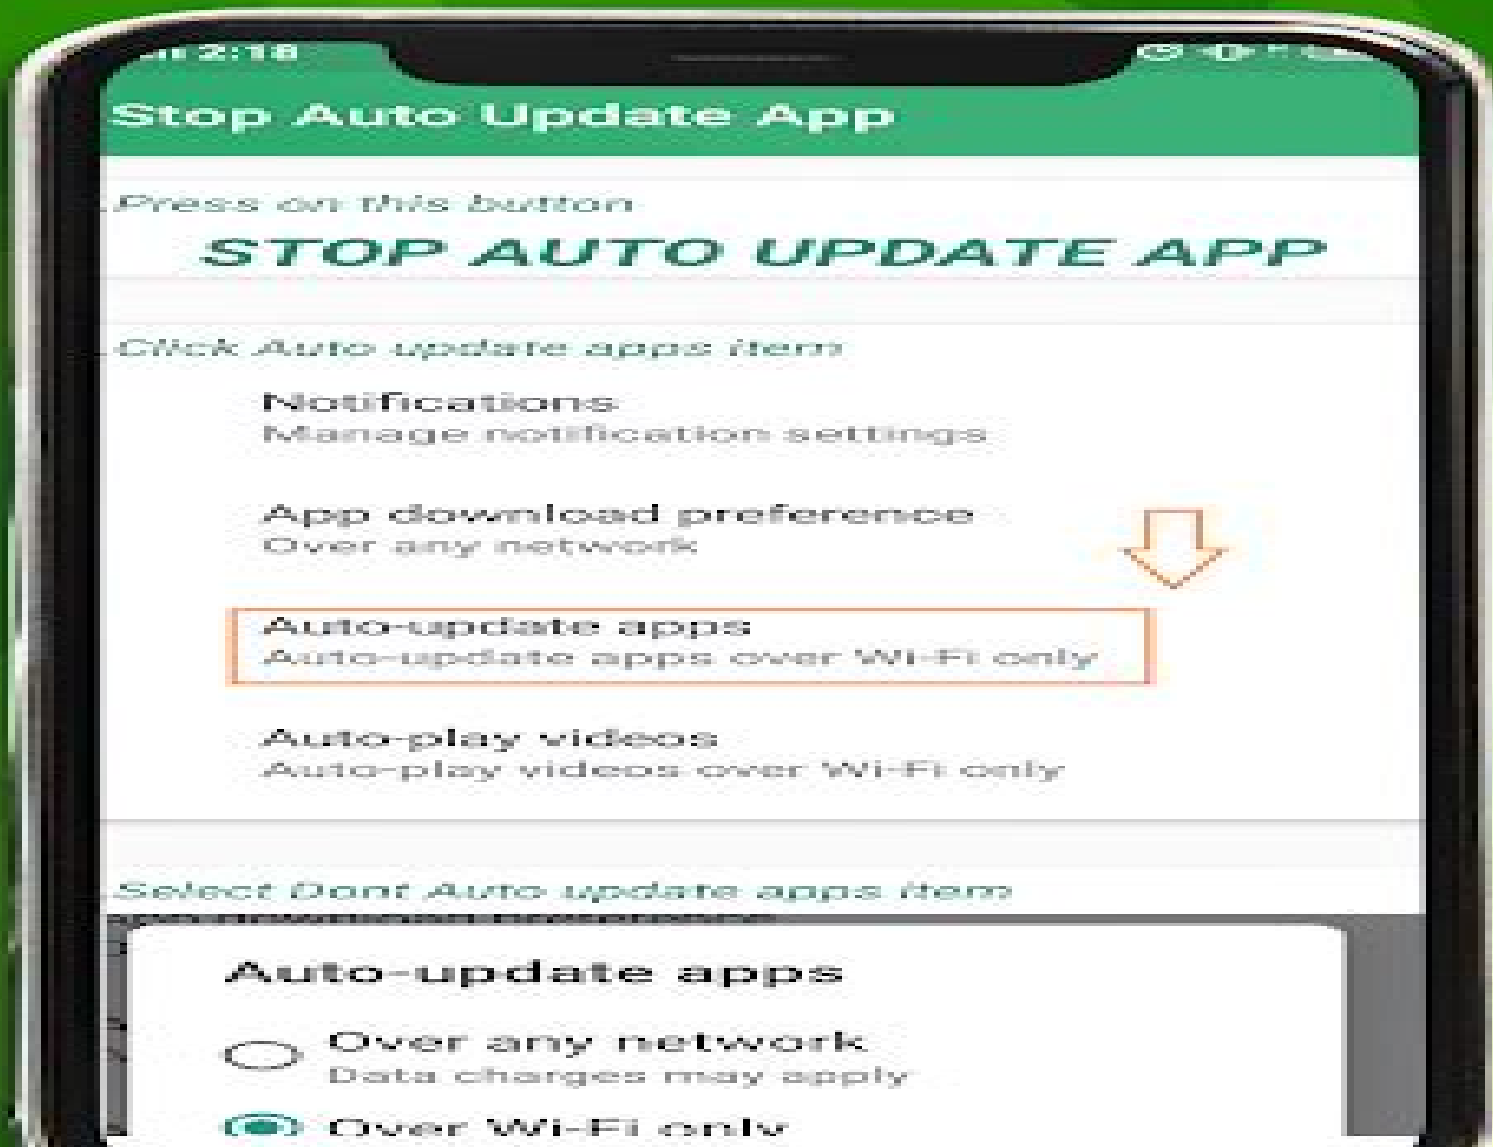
2:18

Stop Auto Update App

.Press on this button

STOP AUTO UPDATE APP

.Click Auto update apps item

Notifications
Manage notification settings

App download preference
Over any network

Auto-update apps
Auto-update apps over Wi-Fi only

Auto-play videos
Auto-play videos over Wi-Fi only

.Select Dont Auto update apps item

Auto-update apps

Over any network
Data charges may apply

Over Wi-Fi only